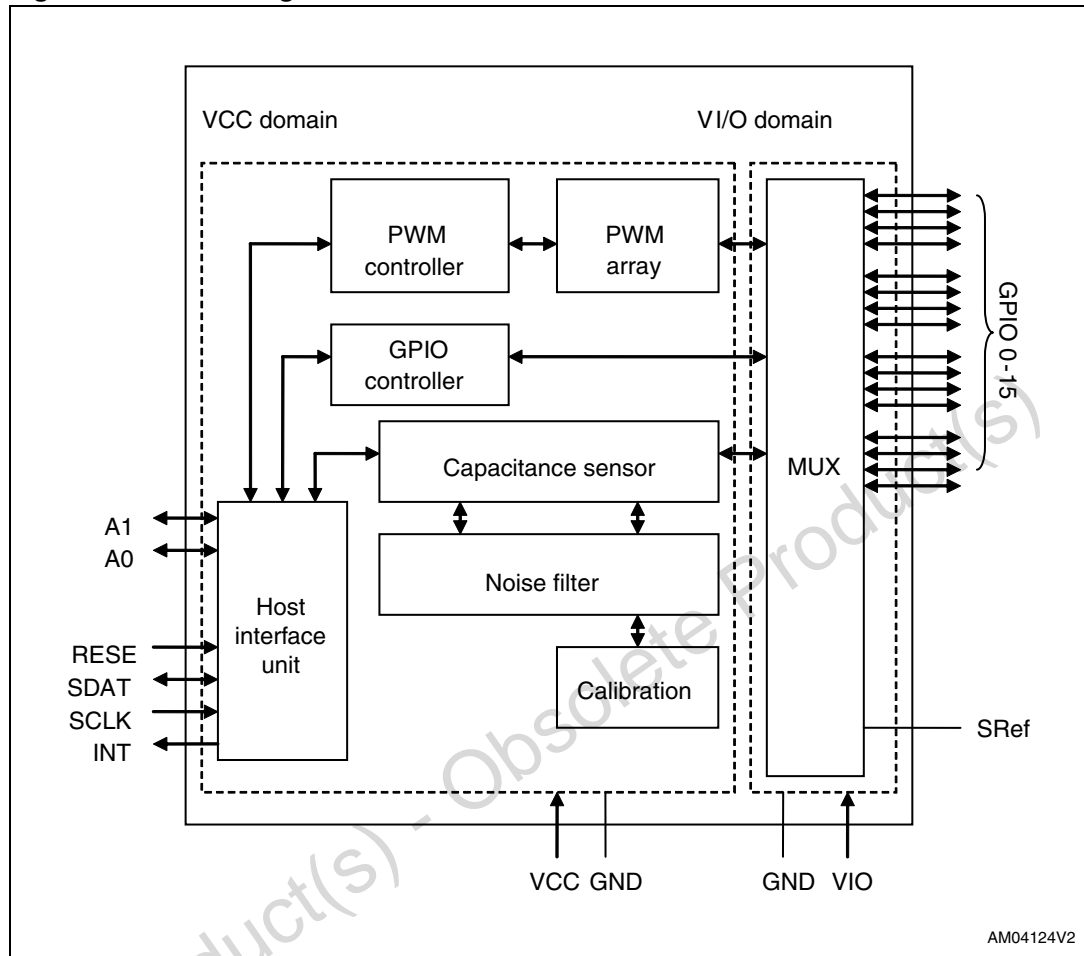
VCC domain

VI/O domain

PWM controller

PWM array

GPIO controller

Capacitance sensor

MUX

GPIO 0-15

A1

A0

Host interface unit

Noise filter

RESE

SDAT

SCLK

INT

Calibration

SRef

VCC GND

GND VIO

AM04124V2

Obsolete Product(s) - Obsolete Product(s)